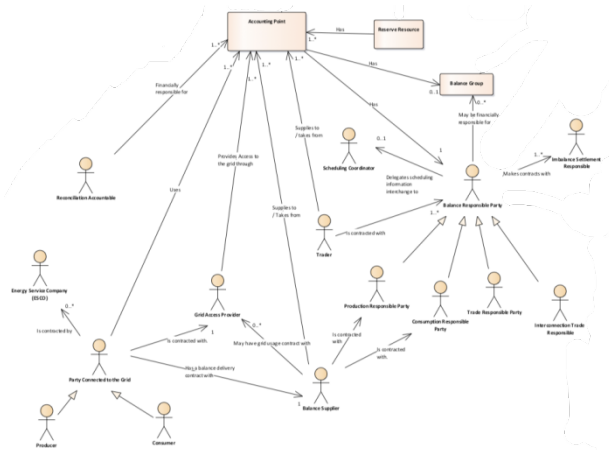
Accounting Point

Has

Reserve Resource

1..*

Has

Balance Group

0..1

0..*

1..*

Financially responsible for

1..*

1..*

1..*

Has

May be financially responsible for

Supplies to / Takes from

0..1

1..*

Imbalance Settlement Responsible

Provides Access to the grid through

Scheduling Coordinator

Delegates scheduling information interchange to

1

Makes contracts with

Reconciliation Accountable

Uses

Balance Responsible Party

Supplies to / Takes from

1..*

Is contracted with

Trader

Energy Service Company (ESCO)

Grid Access Provider

Production Responsible Party

Consumption Responsible Party

Trade Responsible Party

Interconnection Trade Responsible

0..*

Is contracted by

Is contracted with

1

0..*

May have grid usage contract with

Is contracted with

Is contracted with

Party Connected to the Grid

Has a balance delivery contract with

1

Balance Supplier

Producer

Consumer